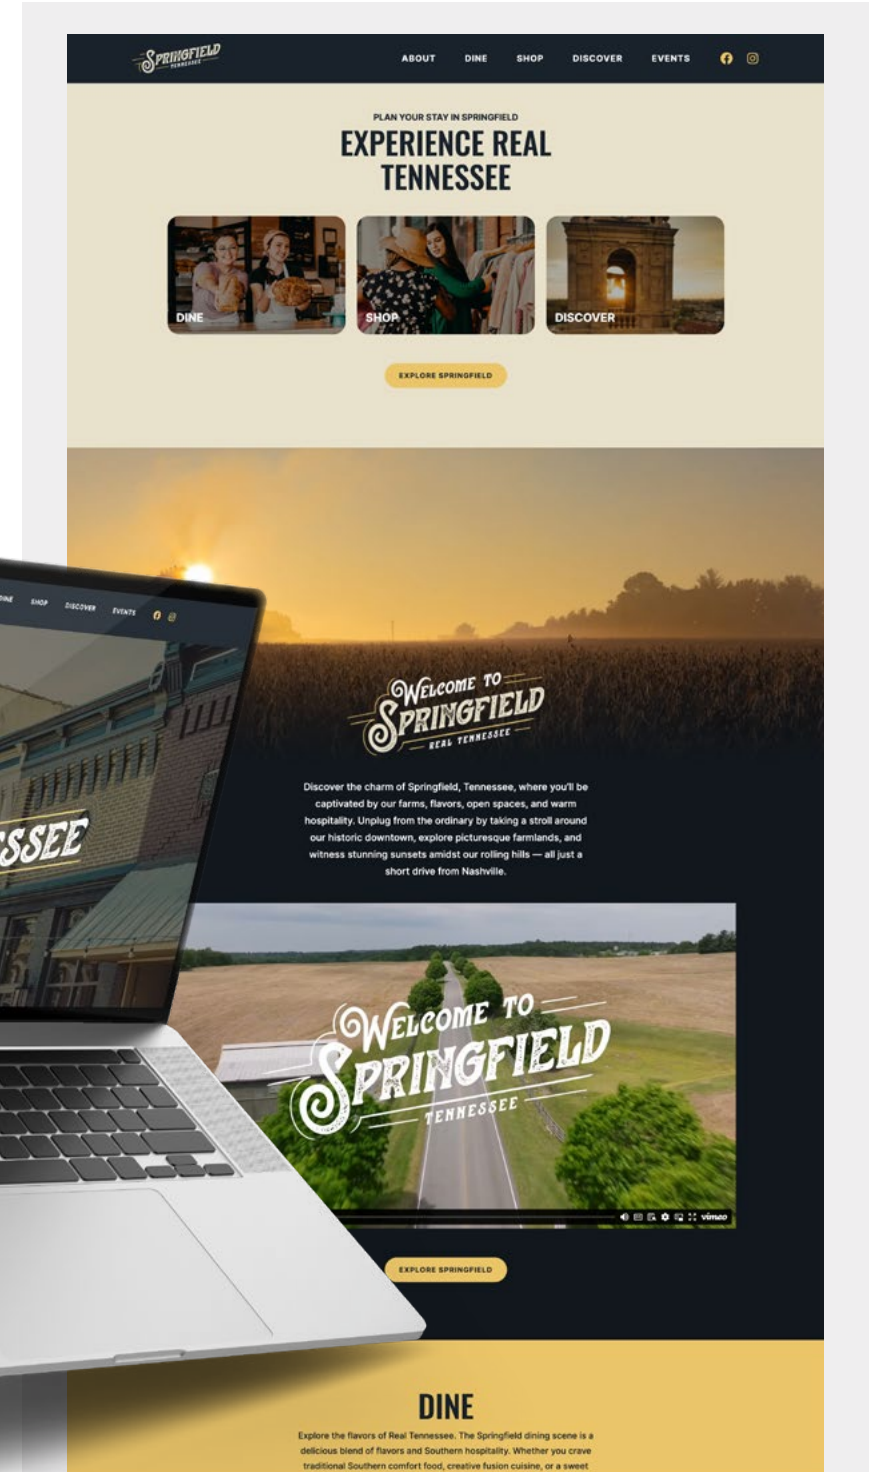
SPRINGFIELD TENNESSEE

ABOUT DINE SHOP DISCOVER EVENTS

PLAN YOUR STAY IN SPRINGFIELD

EXPERIENCE REAL TENNESSEE

DINE

SHOP

DISCOVER

EXPLORE SPRINGFIELD

DINE SHOP DISCOVER EVENTS

SSEE

WELCOME TO SPRINGFIELD REAL TENNESSEE

Discover the charm of Springfield, Tennessee, where you'll be captivated by our farms, flavors, open spaces, and warm hospitality. Unplug from the ordinary by taking a stroll around our historic downtown, explore picturesque farmlands, and witness stunning sunsets amidst our rolling hills — all just a short drive from Nashville.

WELCOME TO SPRINGFIELD TENNESSEE

vimeo

EXPLORE SPRINGFIELD

DINE

Explore the flavors of Real Tennessee. The Springfield dining scene is a delicious blend of flavors and Southern hospitality. Whether you crave traditional Southern comfort food, creative fusion cuisine, or a sweet